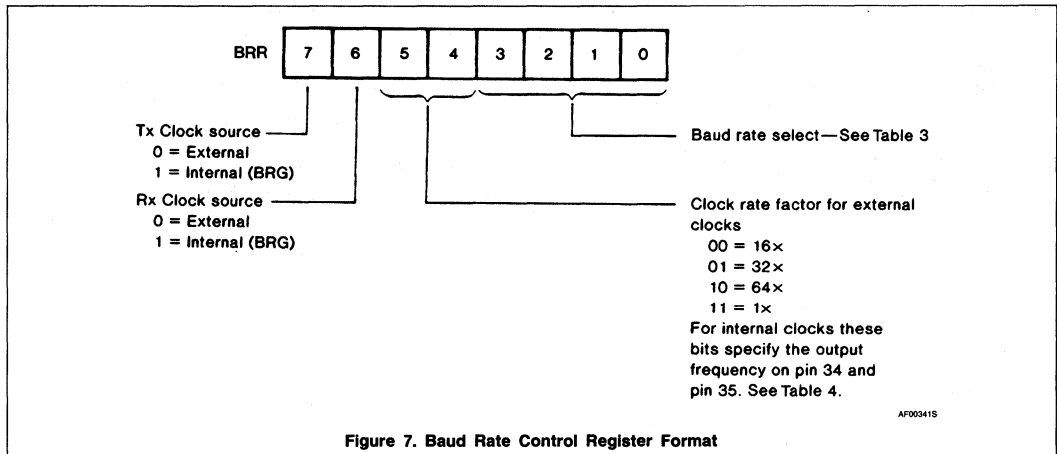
BRR 7 6 5 4 3 2 1 0

Tx Clock source
0 = External
1 = Internal (BRG)

Rx Clock source
0 = External
1 = Internal (BRG)

Baud rate select—See Table 3

Clock rate factor for external clocks
00 = 16×
01 = 32×
10 = 64×
11 = 1×
For internal clocks these bits specify the output frequency on pin 34 and pin 35. See Table 4.

AF00341S

Figure 7. Baud Rate Control Register Format